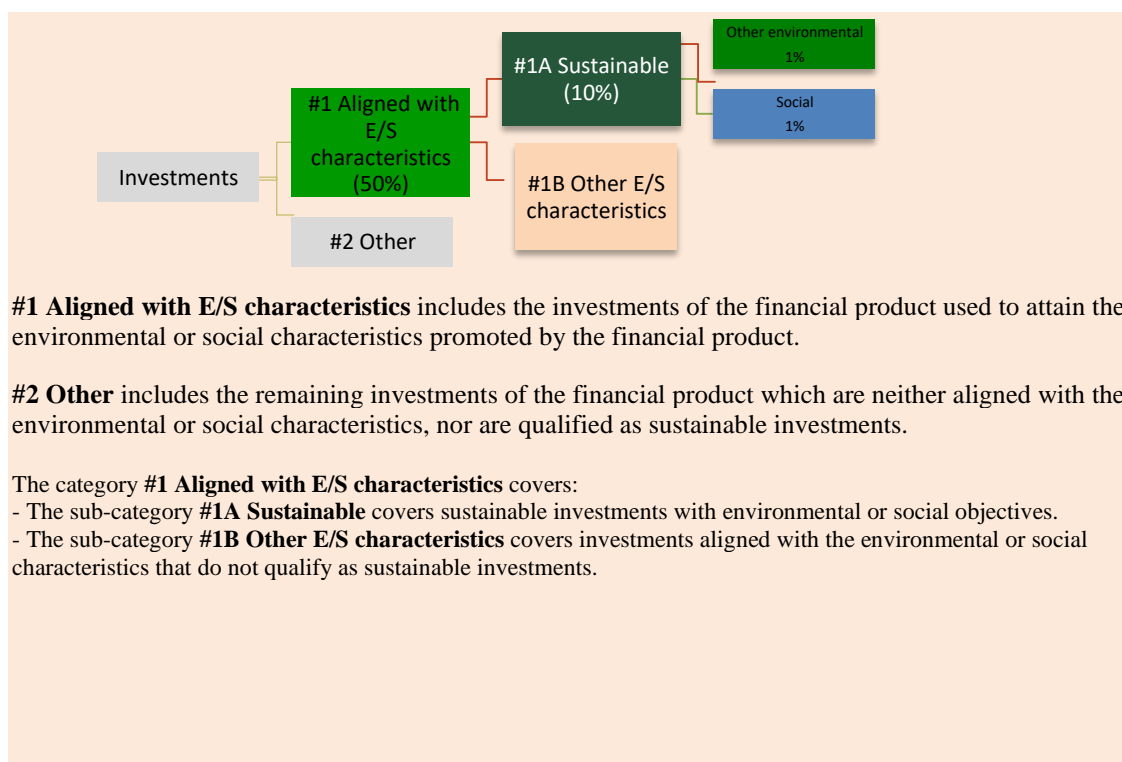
Investments

#1 Aligned with E/S characteristics (50%)

#2 Other

#1A Sustainable (10%)

#1B Other E/S characteristics

Other environmental 1%

Social 1%

**#1 Aligned with E/S characteristics** includes the investments of the financial product used to attain the environmental or social characteristics promoted by the financial product.

**#2 Other** includes the remaining investments of the financial product which are neither aligned with the environmental or social characteristics, nor are qualified as sustainable investments.

The category **#1 Aligned with E/S characteristics** covers:
- The sub-category **#1A Sustainable** covers sustainable investments with environmental or social objectives.
- The sub-category **#1B Other E/S characteristics** covers investments aligned with the environmental or social characteristics that do not qualify as sustainable investments.